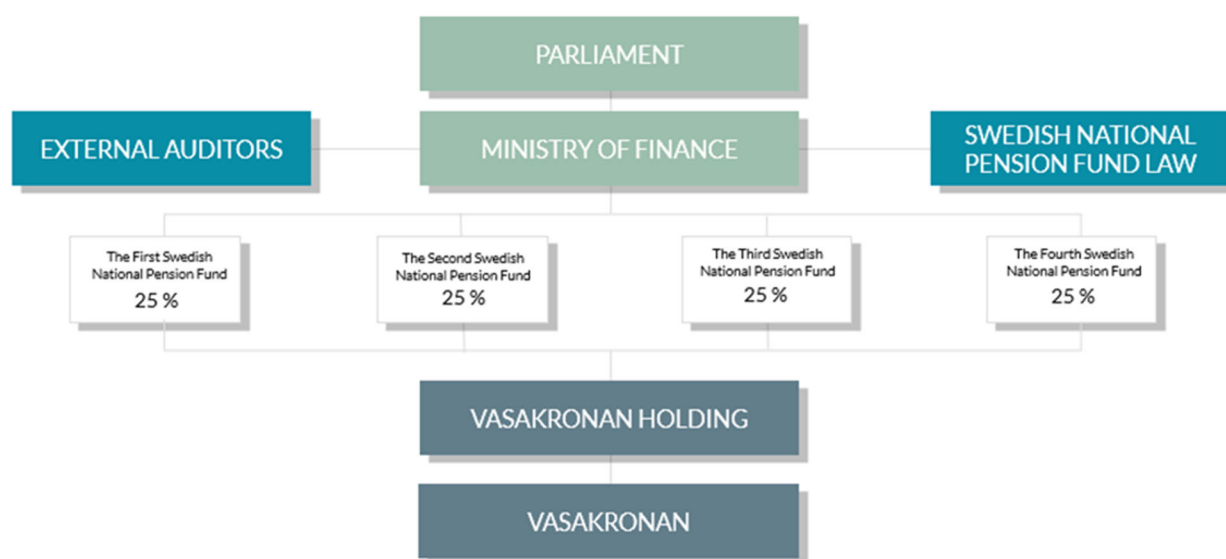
PARLIAMENT

EXTERNAL AUDITORS

MINISTRY OF FINANCE

SWEDISH NATIONAL PENSION FUND LAW

The First Swedish National Pension Fund
25 %

The Second Swedish National Pension Fund
25 %

The Third Swedish National Pension Fund
25 %

The Fourth Swedish National Pension Fund
25 %

VASAKRONAN HOLDING

VASAKRONAN